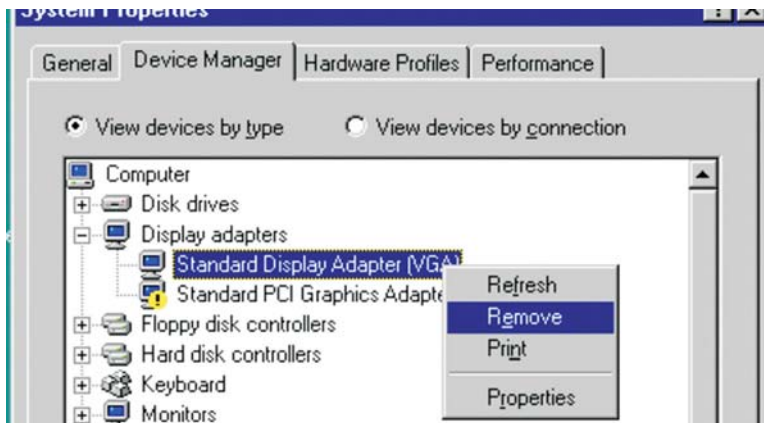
System Properties

General
Device Manager
Hardware Profiles
Performance

View devices by type
View devices by connection

Computer
Disk drives
Display adapters
Standard Display Adapter (VGA)
Standard PCI Graphics Adapte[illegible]
Floppy disk controllers
Hard disk controllers
Keyboard
Monitors

Refresh
Remove
Print
Properties